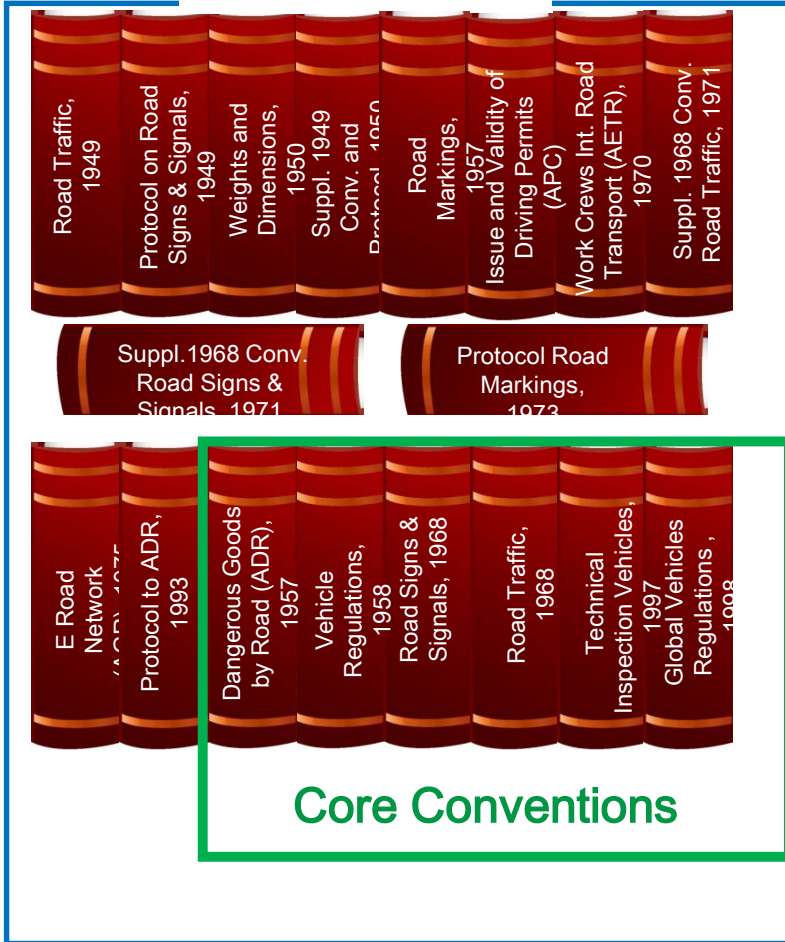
Road Traffic, 1949

Protocol on Road Signs & Signals, 1949

Weights and Dimensions, 1950

Suppl. 1949 Conv. and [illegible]

Road Markings, 1957

Issue and Validity of Driving Permits (APC)

Work Crews Int. Road Transport (AETR), 1970

Suppl. 1968 Conv. Road Traffic, 1971

Suppl.1968 Conv. Road Signs & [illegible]

Protocol Road Markings, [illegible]

E Road Network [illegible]

Protocol to ADR, 1993

Dangerous Goods by Road (ADR), 1957

Vehicle Regulations, 1958

Road Signs & Signals, 1968

Road Traffic, 1968

Technical Inspection Vehicles, 1997

Global Vehicles Regulations , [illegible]

Core Conventions